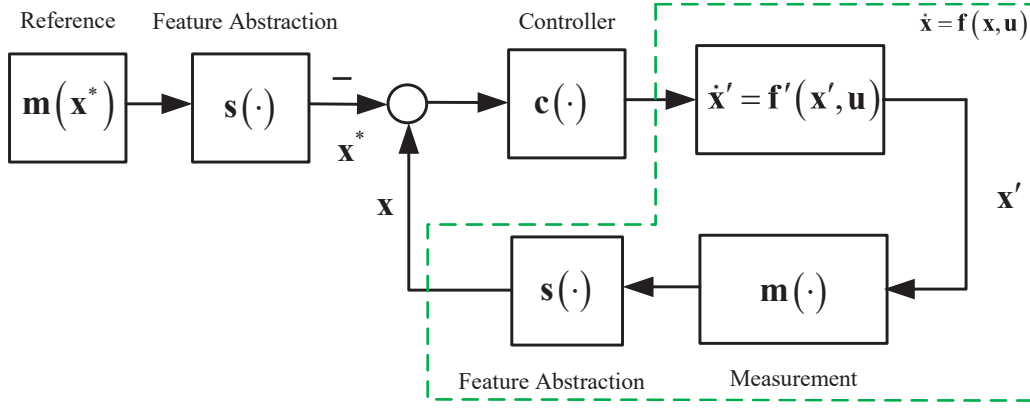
Reference

Feature Abstraction

Controller

$\dot{\mathbf{x}} = \mathbf{f}(\mathbf{x}, \mathbf{u})$

$\mathbf{m}(\mathbf{x}^*)$

$\mathbf{s}(\cdot)$

$-$

$\mathbf{x}^*$

$\mathbf{c}(\cdot)$

$\dot{\mathbf{x}}' = \mathbf{f}'(\mathbf{x}', \mathbf{u})$

$\mathbf{x}$

$\mathbf{x}'$

$\mathbf{s}(\cdot)$

$\mathbf{m}(\cdot)$

Feature Abstraction

Measurement